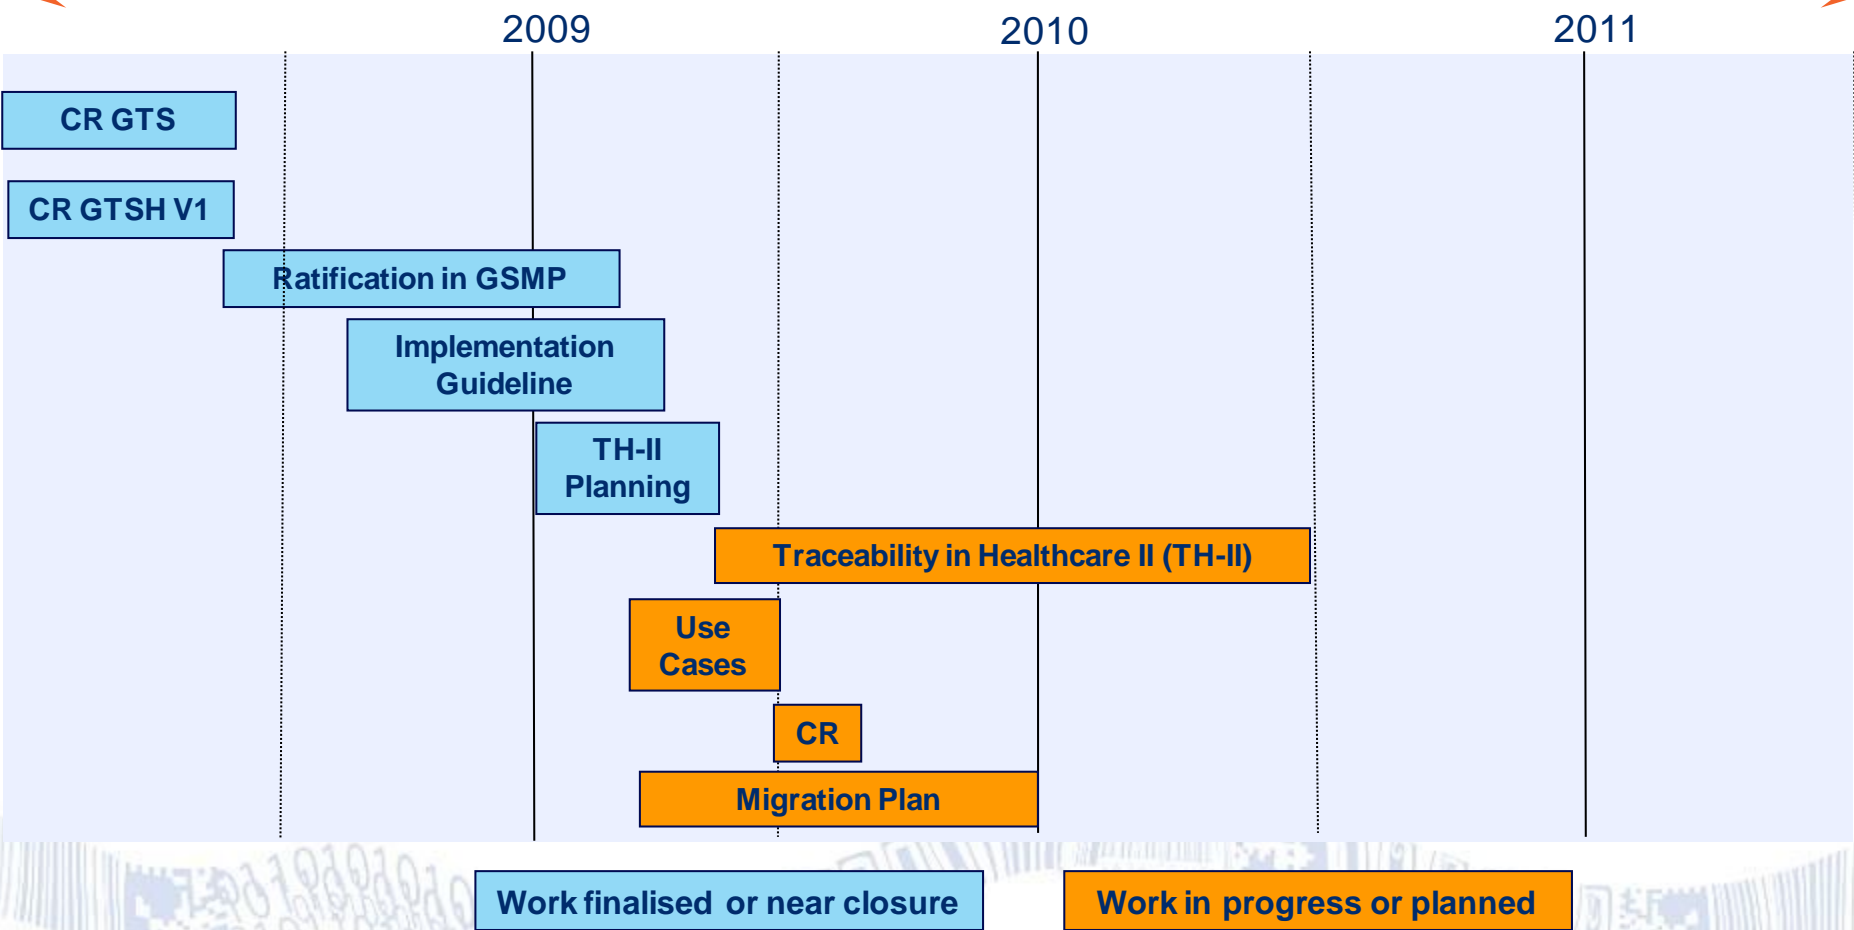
2009

2010

2011

CR GTS

CR GTSH V1

Ratification in GSMP

Implementation Guideline

TH-II Planning

Traceability in Healthcare II (TH-II)

Use Cases

CR

Migration Plan

Work finalised or near closure

Work in progress or planned